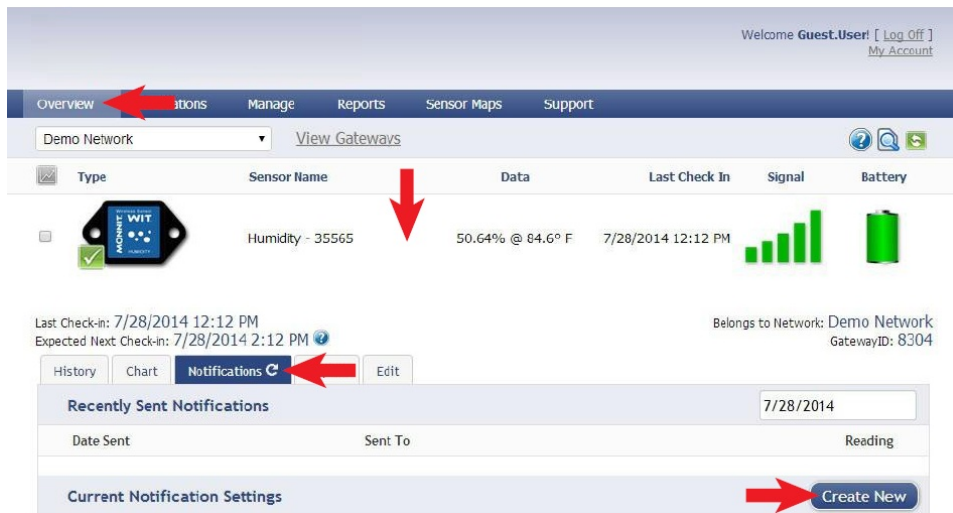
Welcome Guest.User! [ Log Off ]
My Account

Overview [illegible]ations Manage Reports Sensor Maps Support

Demo Network ▾ View Gateways

| | Type | Sensor Name | Data | Last Check In | Signal | Battery |
|---|---|---|---|---|---|---|
| | MONNIT WIT HUMIDITY | Humidity - 35565 | 50.64% @ 84.6° F | 7/28/2014 12:12 PM | | |

Last Check-in: 7/28/2014 12:12 PM
Expected Next Check-in: 7/28/2014 2:12 PM

Belongs to Network: Demo Network
GatewayID: 8304

History Chart Notifications Edit

Recently Sent Notifications 7/28/2014

Date Sent Sent To Reading

Current Notification Settings Create New